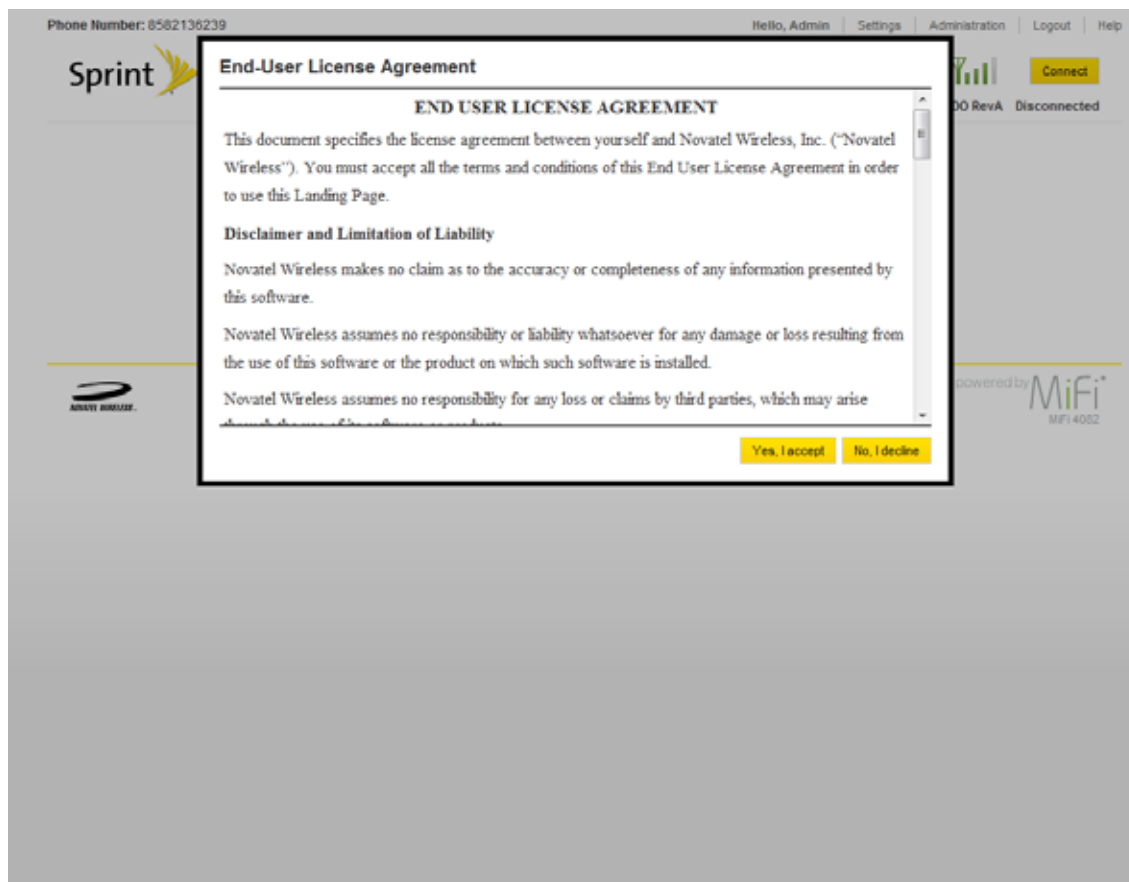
Phone Number: 8582136239

Hello, Admin | Settings | Administration | Logout | Help

Sprint

Connect

DO RevA Disconnected

End-User License Agreement

END USER LICENSE AGREEMENT

This document specifies the license agreement between yourself and Novatel Wireless, Inc. ("Novatel Wireless"). You must accept all the terms and conditions of this End User License Agreement in order to use this Landing Page.

Disclaimer and Limitation of Liability

Novatel Wireless makes no claim as to the accuracy or completeness of any information presented by this software.

Novatel Wireless assumes no responsibility or liability whatsoever for any damage or loss resulting from the use of this software or the product on which such software is installed.

Novatel Wireless assumes no responsibility for any loss or claims by third parties, which may arise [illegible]

Yes, I accept

No, I decline

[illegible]

powered by MiFi

MiFi 4082